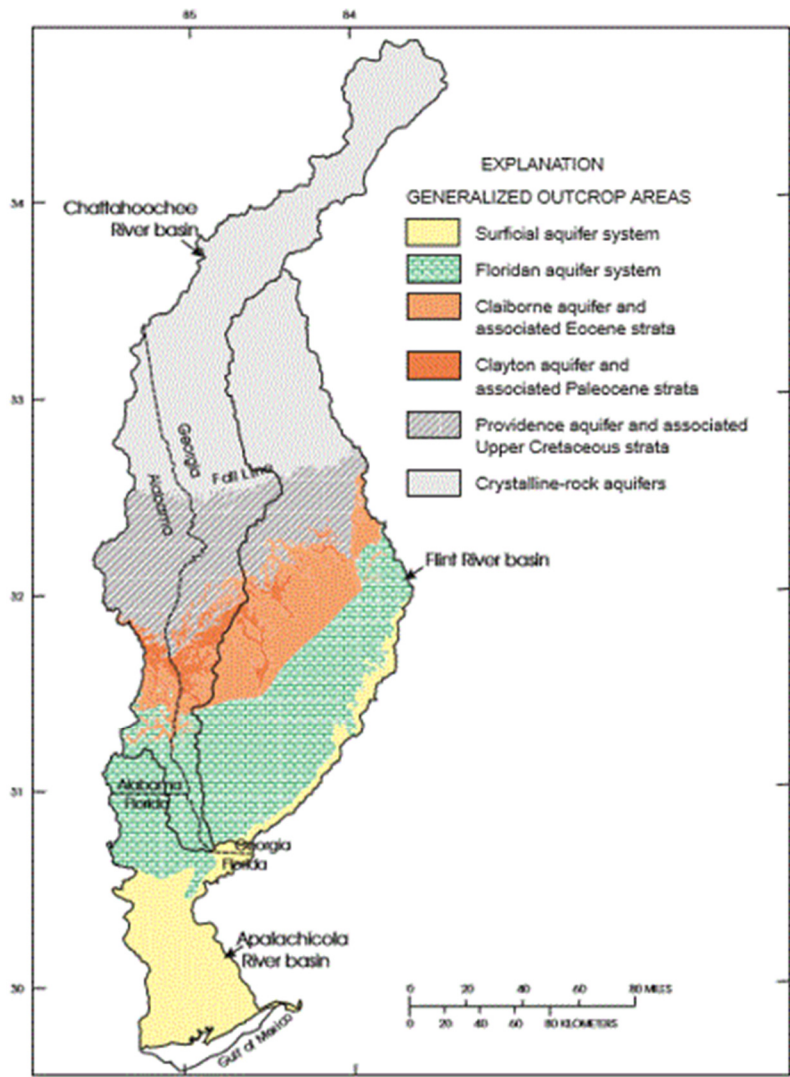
85
84
34
33
32
31
30

EXPLANATION
GENERALIZED OUTCROP AREAS
Surficial aquifer system
Floridan aquifer system
Claiborne aquifer and associated Eocene strata
Clayton aquifer and associated Paleocene strata
Providence aquifer and associated Upper Cretaceous strata
Crystalline-rock aquifers

Chattahoochee River basin
Georgia
Alabama
Fall Line
Flint River basin
Alabama
Florida
Georgia
Florida
Apalachicola River basin
Gulf of Mexico

0 20 40 60 80 MILES
0 20 40 60 80 KILOMETERS